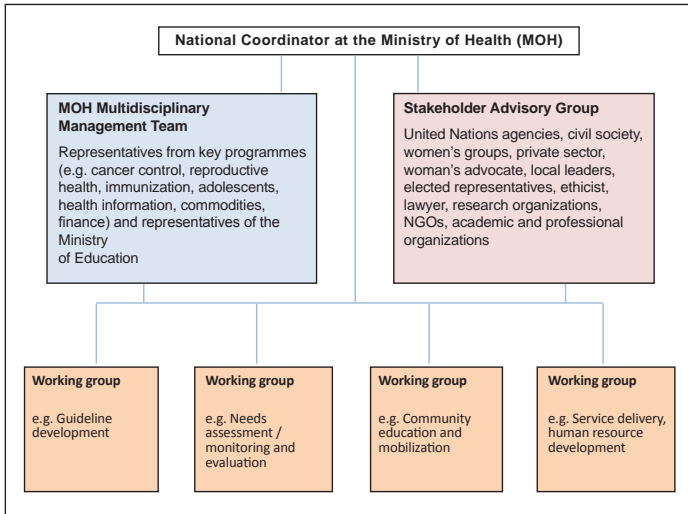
National Coordinator at the Ministry of Health (MOH)

MOH Multidisciplinary Management Team

Representatives from key programmes (e.g. cancer control, reproductive health, immunization, adolescents, health information, commodities, finance) and representatives of the Ministry of Education

Stakeholder Advisory Group

United Nations agencies, civil society, women's groups, private sector, woman's advocate, local leaders, elected representatives, ethicist, lawyer, research organizations, NGOs, academic and professional organizations

Working group

e.g. Guideline development

Working group

e.g. Needs assessment / monitoring and evaluation

Working group

e.g. Community education and mobilization

Working group

e.g. Service delivery, human resource development